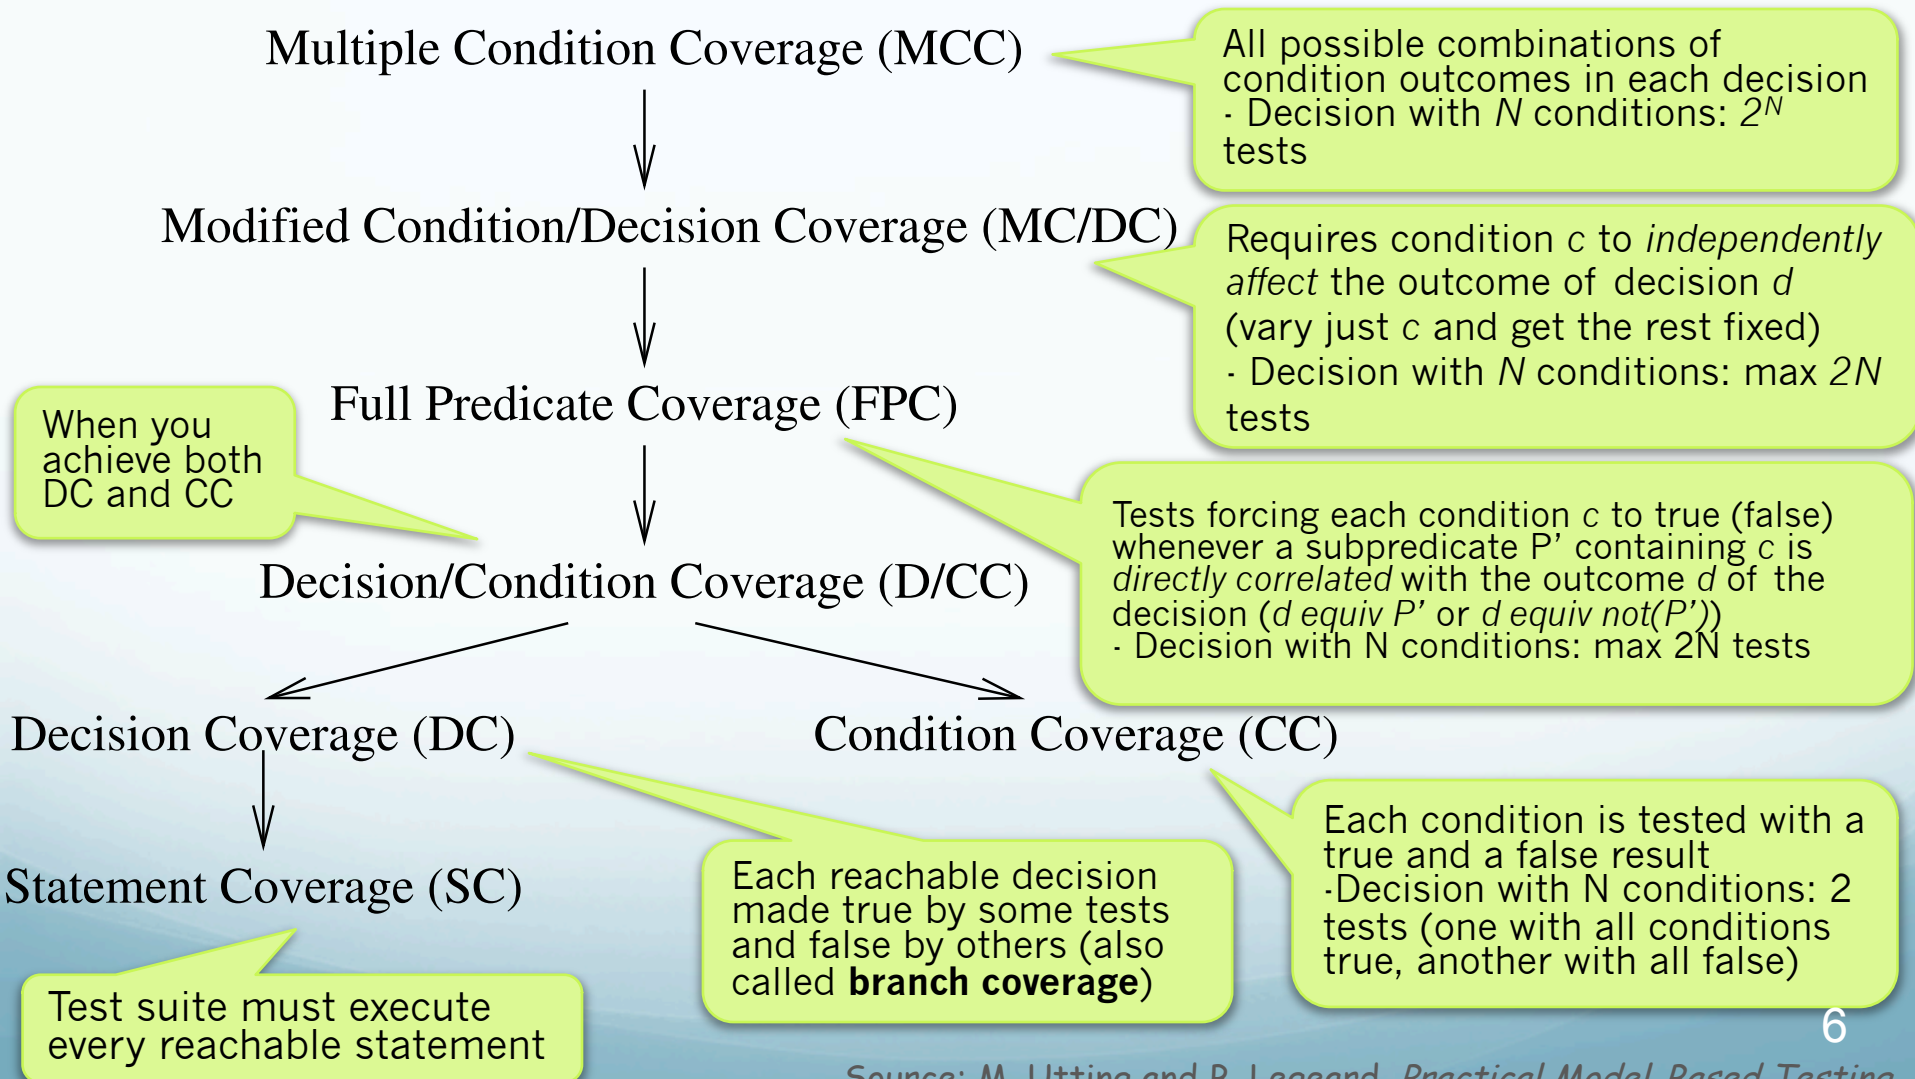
Multiple Condition Coverage (MCC)

All possible combinations of condition outcomes in each decision
· Decision with $N$ conditions: $2^N$ tests

Modified Condition/Decision Coverage (MC/DC)

Requires condition $c$ to *independently affect* the outcome of decision $d$ (vary just $c$ and get the rest fixed)
· Decision with $N$ conditions: max $2N$ tests

Full Predicate Coverage (FPC)

When you achieve both DC and CC

Tests forcing each condition $c$ to true (false) whenever a subpredicate P' containing $c$ is *directly correlated* with the outcome $d$ of the decision ($d$ *equiv* $P'$ or $d$ *equiv not*$(P')$)
· Decision with N conditions: max 2N tests

Decision/Condition Coverage (D/CC)

Decision Coverage (DC)

Condition Coverage (CC)

Statement Coverage (SC)

Each reachable decision made true by some tests and false by others (also called **branch coverage**)

Each condition is tested with a true and a false result
·Decision with N conditions: 2 tests (one with all conditions true, another with all false)

Test suite must execute every reachable statement

6

Source: M. Utting and B. Legeard, Practical Model-Based Testing